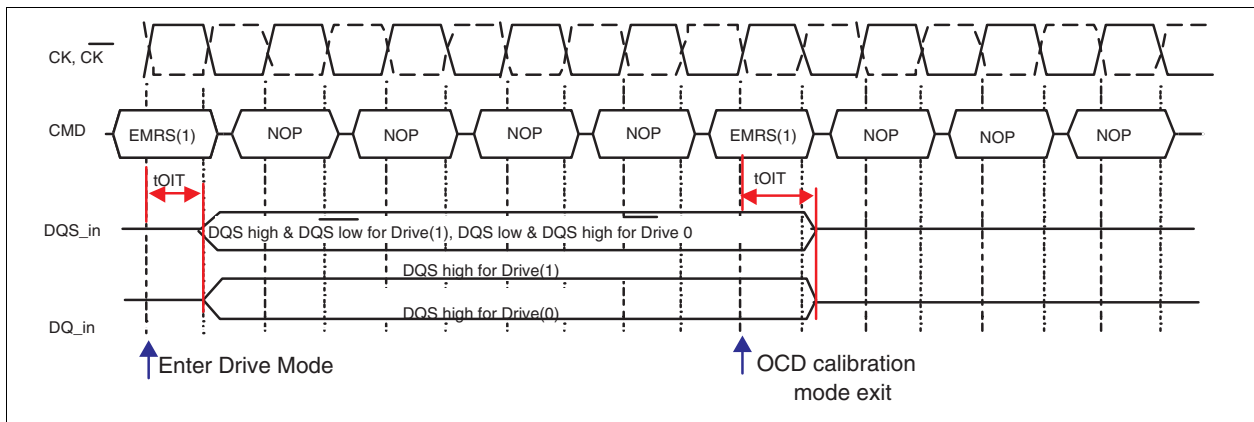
CK, $\overline{CK}$

CMD

EMRS(1)

NOP

NOP

NOP

NOP

EMRS(1)

NOP

NOP

NOP

tOIT

tOIT

DQS_in

DQS high & $\overline{DQS}$ low for Drive(1), DQS low & $\overline{DQS}$ high for Drive 0

DQS high for Drive(1)

DQ_in

DQS high for Drive(0)

Enter Drive Mode

OCD calibration mode exit